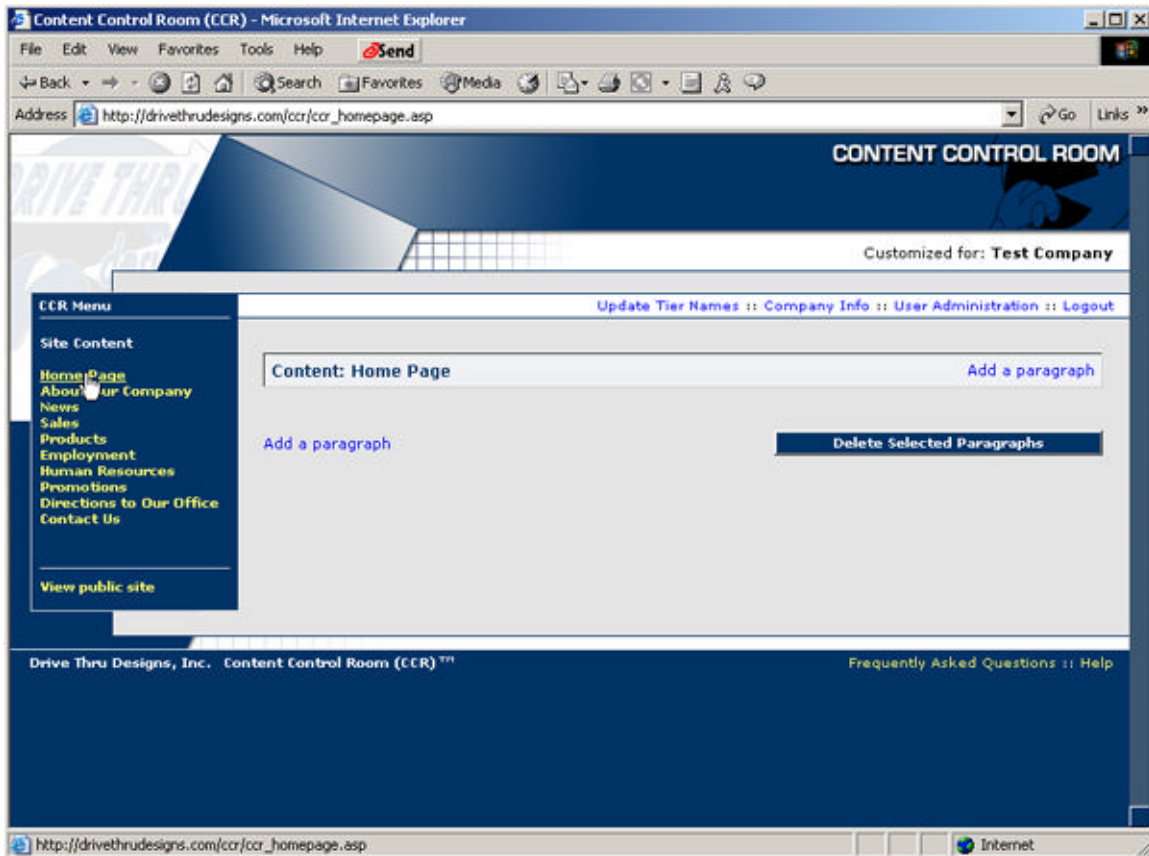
Content Control Room (CCR) - Microsoft Internet Explorer

File Edit View Favorites Tools Help Send

Back Search Favorites Media

Address http://drivethrudesigns.com/ccr/ccr_homepage.asp Go Links

CONTENT CONTROL ROOM

Customized for: Test Company

CCR Menu

Update Tier Names :: Company Info :: User Administration :: Logout

Site Content

Home Page
About Our Company
News
Sales
Products
Employment
Human Resources
Promotions
Directions to Our Office
Contact Us

View public site

Content: Home Page

Add a paragraph

Add a paragraph

Delete Selected Paragraphs

Drive Thru Designs, Inc. Content Control Room (CCR)™

Frequently Asked Questions :: Help

http://drivethrudesigns.com/ccr/ccr_homepage.asp

Internet